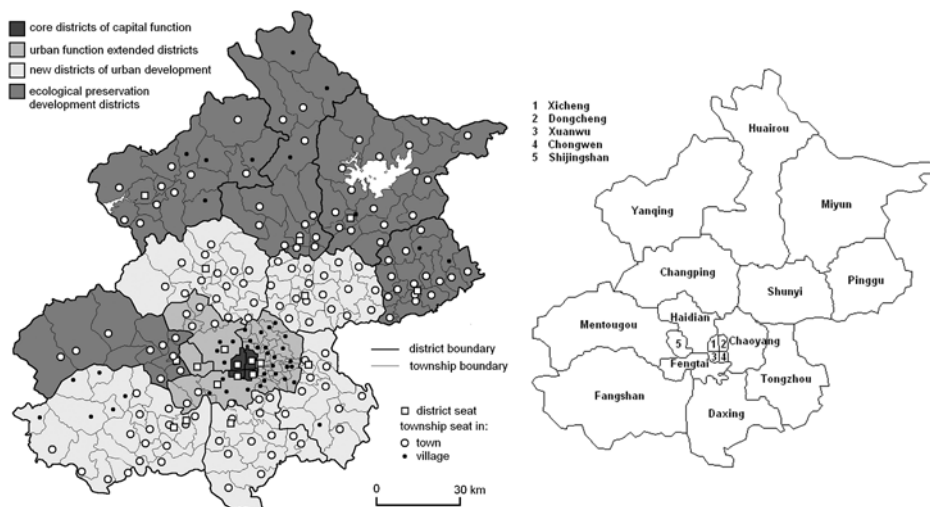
core districts of capital function
urban function extended districts
new districts of urban development
ecological preservation development districts

district boundary
township boundary

district seat
township seat in:
town
village

0
30 km

1 Xicheng
2 Dongcheng
3 Xuanwu
4 Chongwen
5 Shijingshan

Huairou
Yanqing
Miyun
Changping
Pinggu
Shunyi
Mentougou
Haidian
Chaoyang
5
1
2
3
4
Fengtai
Tongzhou
Fangshan
Daxing